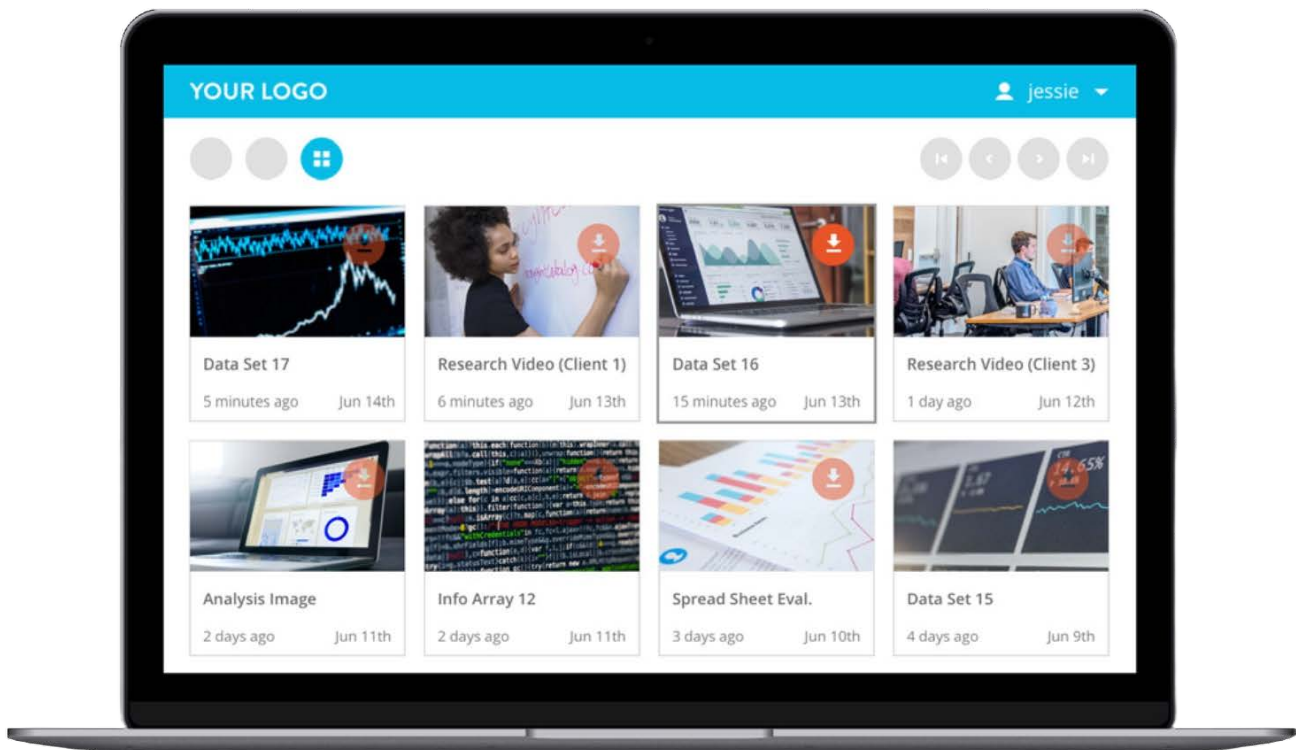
YOUR LOGO

jessie

Data Set 17
5 minutes ago Jun 14th

Research Video (Client 1)
6 minutes ago Jun 13th

Data Set 16
15 minutes ago Jun 13th

Research Video (Client 3)
1 day ago Jun 12th

Analysis Image
2 days ago Jun 11th

Info Array 12
2 days ago Jun 11th

Spread Sheet Eval.
3 days ago Jun 10th

Data Set 15
4 days ago Jun 9th